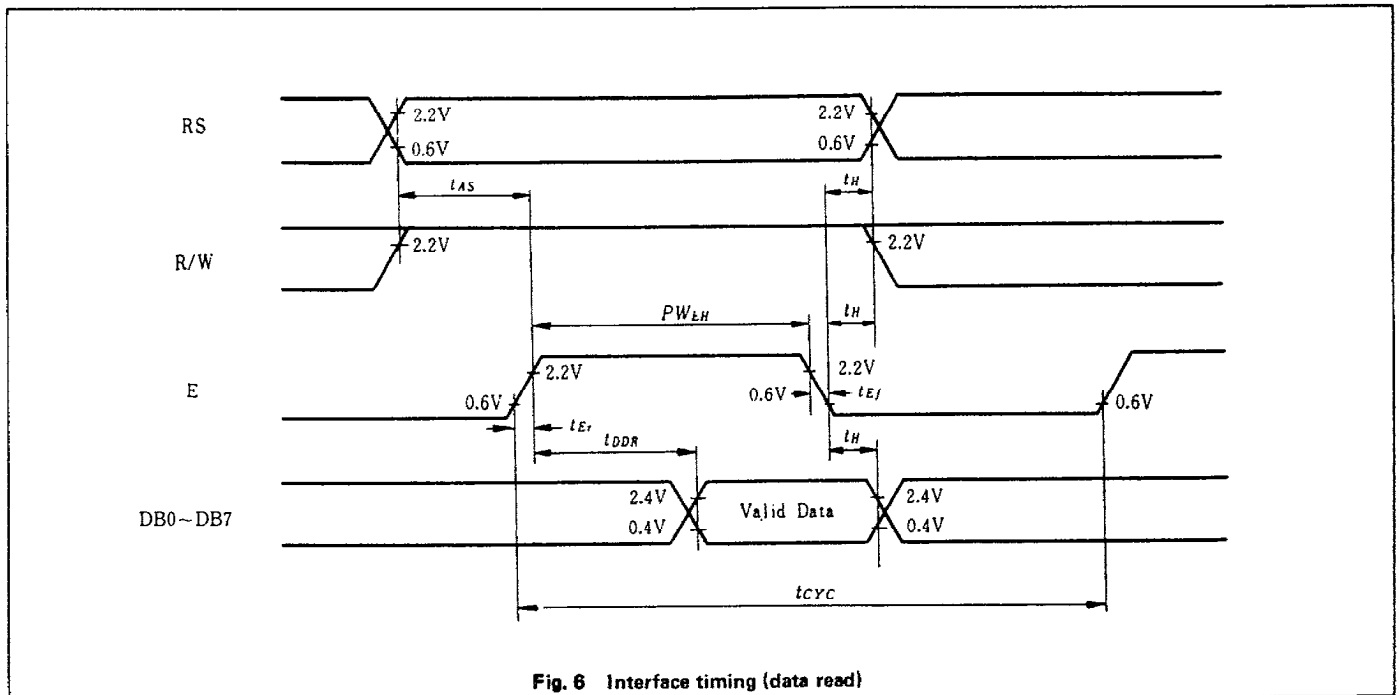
RS

2.2V
0.6V
2.2V
0.6V

$t_{AS}$
$t_H$

R/W

2.2V
2.2V

$PW_{EH}$
$t_H$

E

2.2V
0.6V
0.6V
2.2V
$t_{Ef}$
0.6V
$t_{Er}$
$t_{DDR}$
$t_H$

DB0~DB7

2.4V
0.4V
Valid Data
2.4V
0.4V

$t_{CYC}$

Fig. 6 Interface timing (data read)